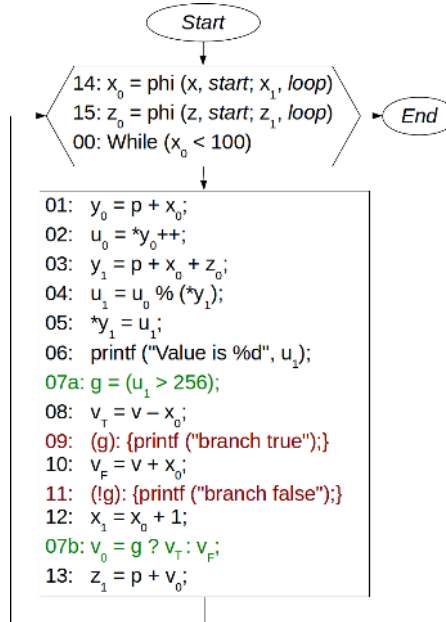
Start

14: $x_0$ = phi (x, *start*; $x_1$, *loop*)
15: $z_0$ = phi (z, *start*; $z_1$, *loop*)
00: While ($x_0$ < 100)

End

01: $y_0$ = p + $x_0$;
02: $u_0$ = *$y_0$++;
03: $y_1$ = p + $x_0$ + $z_0$;
04: $u_1$ = $u_0$ % (*$y_1$);
05: *$y_1$ = $u_1$;
06: printf ("Value is %d", $u_1$);
07a: g = ($u_1$ > 256);
08: $v_T$ = v – $x_0$;
09: (g): {printf ("branch true");}
10: $v_F$ = v + $x_0$;
11: (!g): {printf ("branch false");}
12: $x_1$ = $x_0$ + 1;
07b: $v_0$ = g ? $v_T$ : $v_F$;
13: $z_1$ = p + $v_0$;